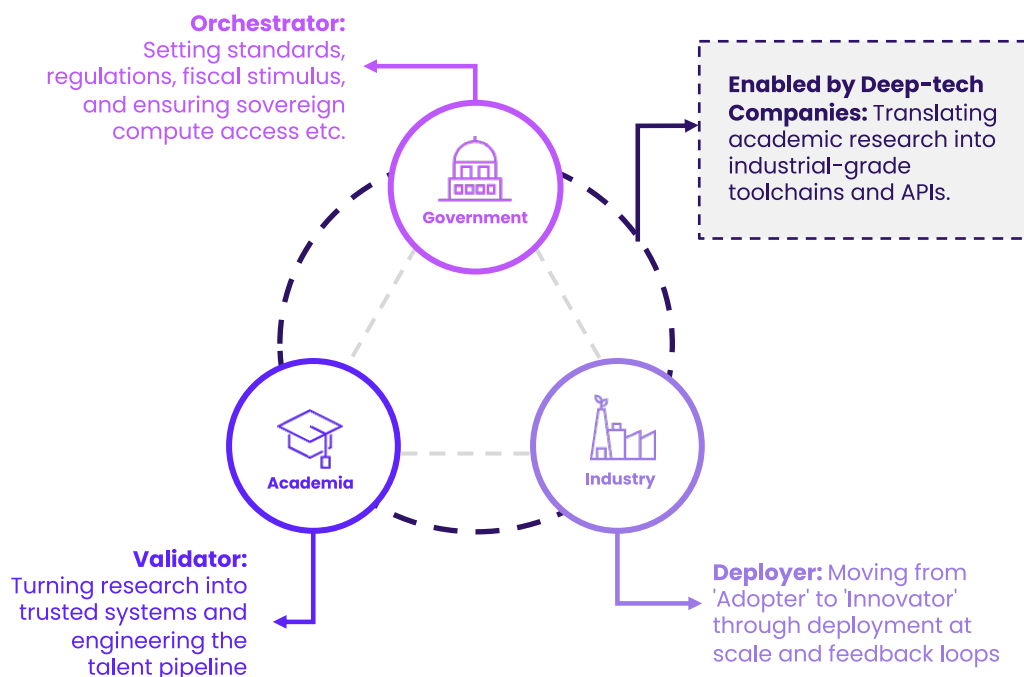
**Orchestrator:** Setting standards, regulations, fiscal stimulus, and ensuring sovereign compute access etc.

**Enabled by Deep-tech Companies:** Translating academic research into industrial-grade toolchains and APIs.

Government

Academia

Industry

**Validator:** Turning research into trusted systems and engineering the talent pipeline

**Deployer:** Moving from 'Adopter' to 'Innovator' through deployment at scale and feedback loops